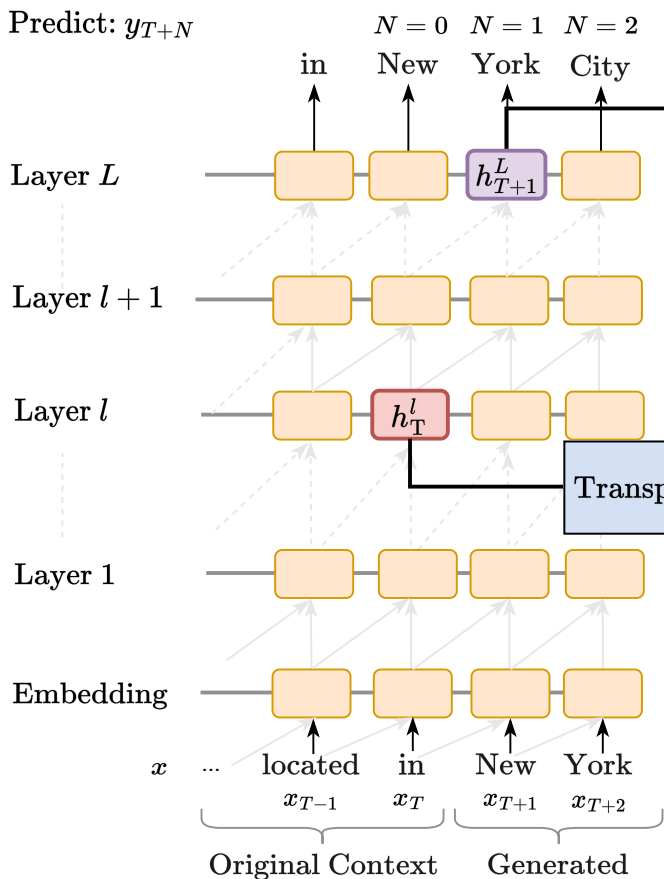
Predict: $y_{T+N}$

$N=0$ $N=1$ $N=2$

in New York City

Layer $L$

$h^L_{T+1}$

Layer $l+1$

Layer $l$

$h^l_{\text{T}}$

Transp

Layer 1

Embedding

$x$ ... located in New York

$x_{T-1}$ $x_T$ $x_{T+1}$ $x_{T+2}$

Original Context Generated